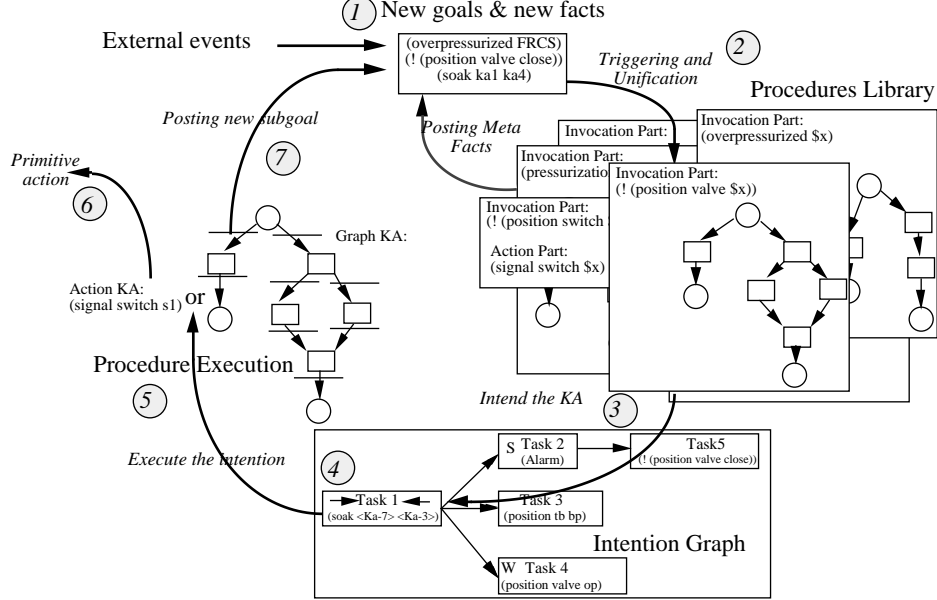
1 New goals & new facts

External events

(overpressurized FRCS)
(! (position valve close))
(soak ka1 ka4)

2 Triggering and Unification

Procedures Library

Posting new subgoal

Posting Meta Facts

Invocation Part:
(overpressurized $x)

Invocation Part:

Invocation Part:
(pressurization

Invocation Part:
(! (position valve $x))

Primitive action

6

7

Invocation Part:
(! (position switch

Action Part:
(signal switch $x)

Graph KA:

Action KA:
(signal switch s1)

or

Procedure Execution

5

Intend the KA

3

Execute the intention

4

S Task 2
(Alarm)

Task5
(! (position valve close))

Task 1
(soak <Ka-7> <Ka-3>)

Task 3
(position tb bp)

Intention Graph

W Task 4
(position valve op)